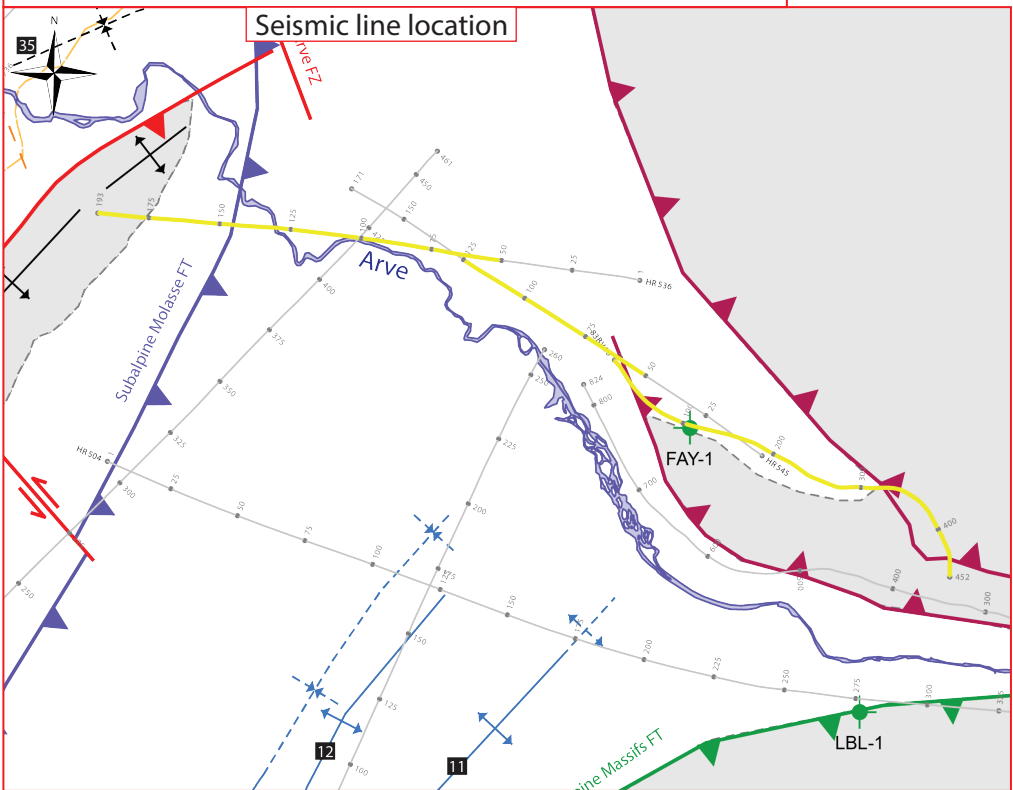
Seismic line location

N

35

rve FZ

Arve

Subalpine Molasse FT

FAY-1

LBL-1

ine Massifs FT

HR 536

HR 545

HR 504

12

11

193
175
150
125
100
75
50
25
461
450
171
150
400
375
350
325
300
275
250
225
200
260
250
824
800
700
600
500
400
300
452
275
250
225
200
175
150
125
100
50
25
335